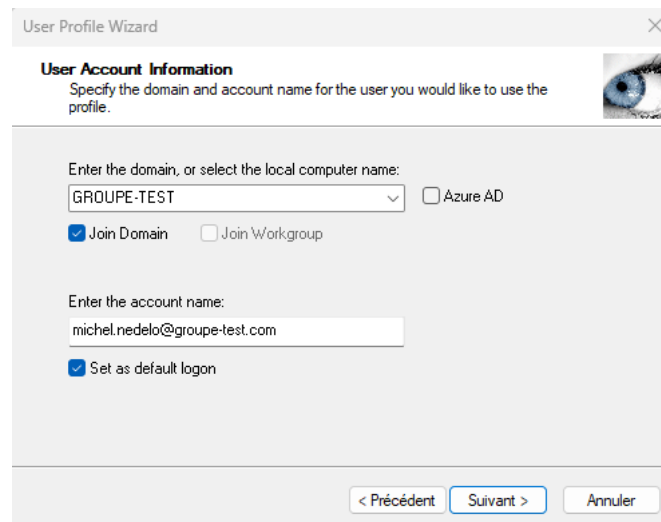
User Profile Wizard

User Account Information
Specify the domain and account name for the user you would like to use the profile.

Enter the domain, or select the local computer name:
GROUPE-TEST
Azure AD
Join Domain
Join Workgroup

Enter the account name:
michel.nedelo@groupe-test.com
Set as default logon

< Précédent
Suivant >
Annuler